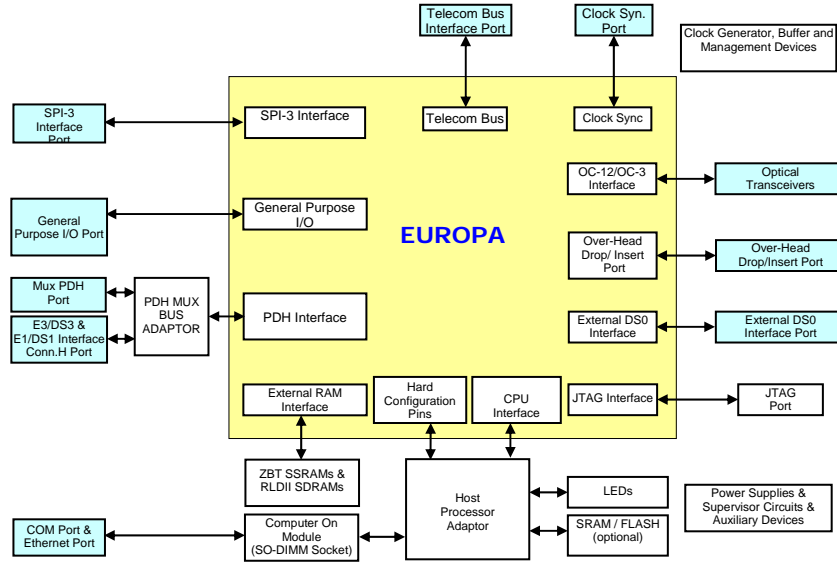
Telecom Bus Interface Port

Clock Syn. Port

Clock Generator, Buffer and Management Devices

SPI-3 Interface Port

SPI-3 Interface

Telecom Bus

Clock Sync

OC-12/OC-3 Interface

Optical Transceivers

General Purpose I/O Port

General Purpose I/O

EUROPA

Over-Head Drop/ Insert Port

Over-Head Drop/Insert Port

Mux PDH Port

E3/DS3 & E1/DS1 Interface Conn.H Port

PDH MUX BUS ADAPTOR

PDH Interface

External DS0 Interface

External DS0 Interface Port

External RAM Interface

Hard Configuration Pins

CPU Interface

JTAG Interface

JTAG Port

ZBT SSRAMs & RLDII SDRAMs

Host Processor Adaptor

LEDs

Power Supplies & Supervisor Circuits & Auxiliary Devices

COM Port & Ethernet Port

Computer On Module (SO-DIMM Socket)

SRAM / FLASH (optional)